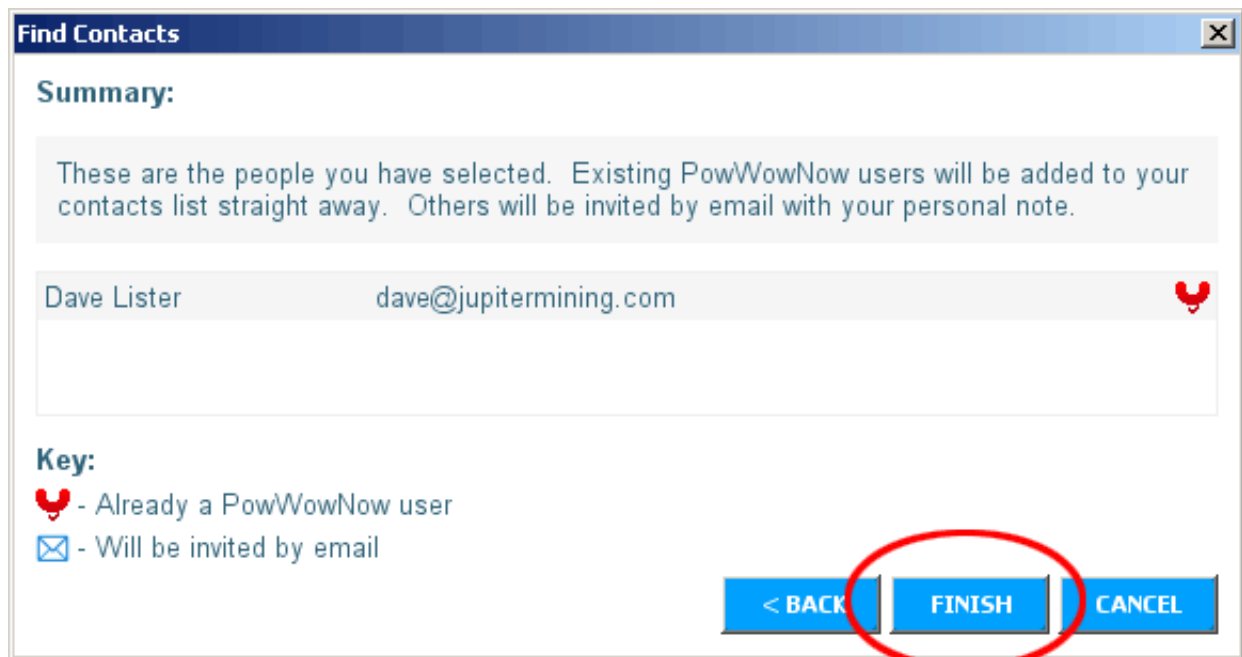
Find Contacts

Summary:

These are the people you have selected. Existing PowWowNow users will be added to your contacts list straight away. Others will be invited by email with your personal note.

Dave Lister dave@jupitermining.com

Key:
- Already a PowWowNow user
- Will be invited by email

< BACK FINISH CANCEL